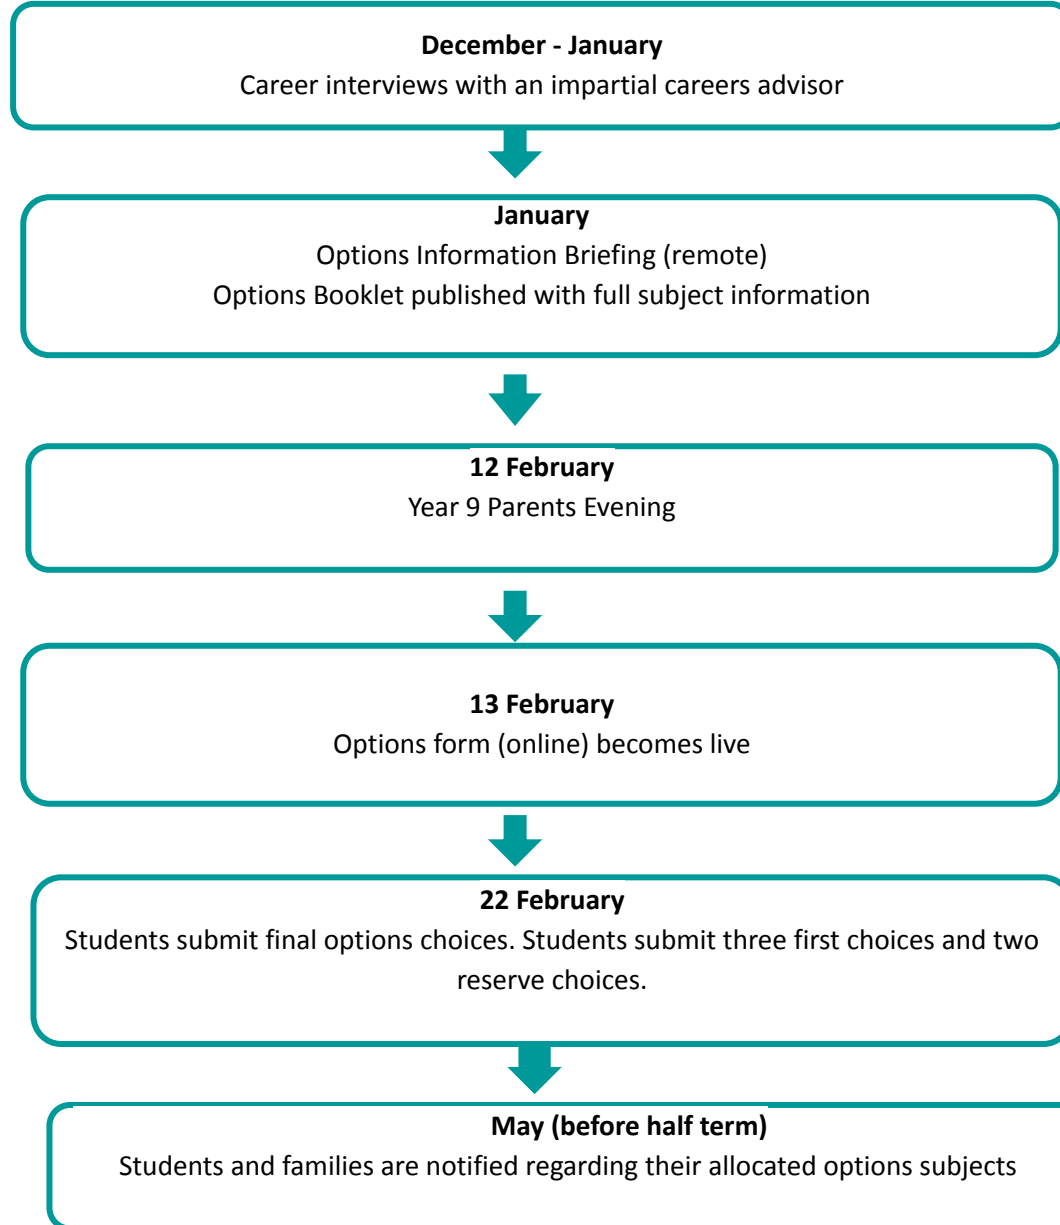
**December - January**
Career interviews with an impartial careers advisor

**January**
Options Information Briefing (remote)
Options Booklet published with full subject information

**12 February**
Year 9 Parents Evening

**13 February**
Options form (online) becomes live

**22 February**
Students submit final options choices. Students submit three first choices and two reserve choices.

**May (before half term)**
Students and families are notified regarding their allocated options subjects